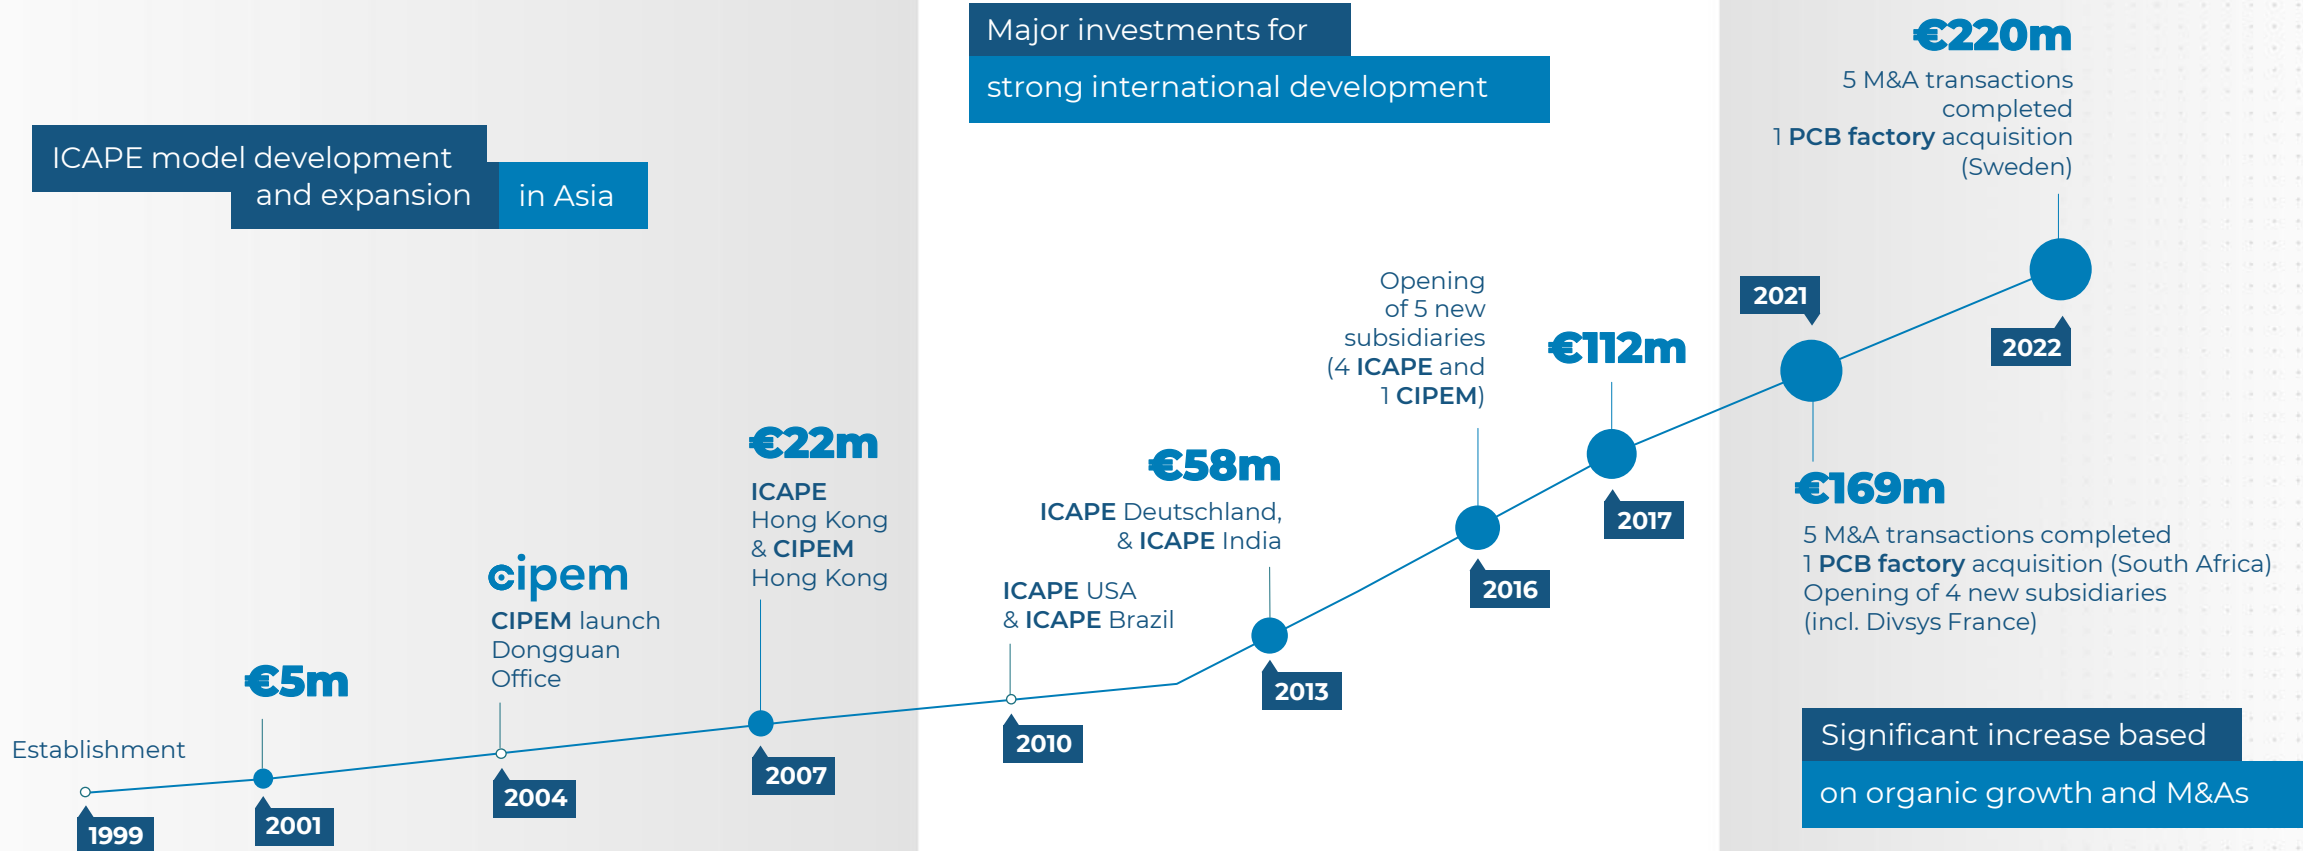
ICAPE model development and expansion in Asia

Major investments for strong international development

€220m
5 M&A transactions completed
1 PCB factory acquisition (Sweden)

Establishment
1999

€5m
2001

cipem
CIPEM launch Dongguan Office
2004

€22m
ICAPE Hong Kong & CIPEM Hong Kong
2007

ICAPE USA & ICAPE Brazil
2010

€58m
ICAPE Deutschland, & ICAPE India
2013

Opening of 5 new subsidiaries (4 ICAPE and 1 CIPEM)
2016

€112m
2017

2021

€169m
5 M&A transactions completed
1 PCB factory acquisition (South Africa)
Opening of 4 new subsidiaries (incl. Divsys France)

2022

Significant increase based on organic growth and M&As